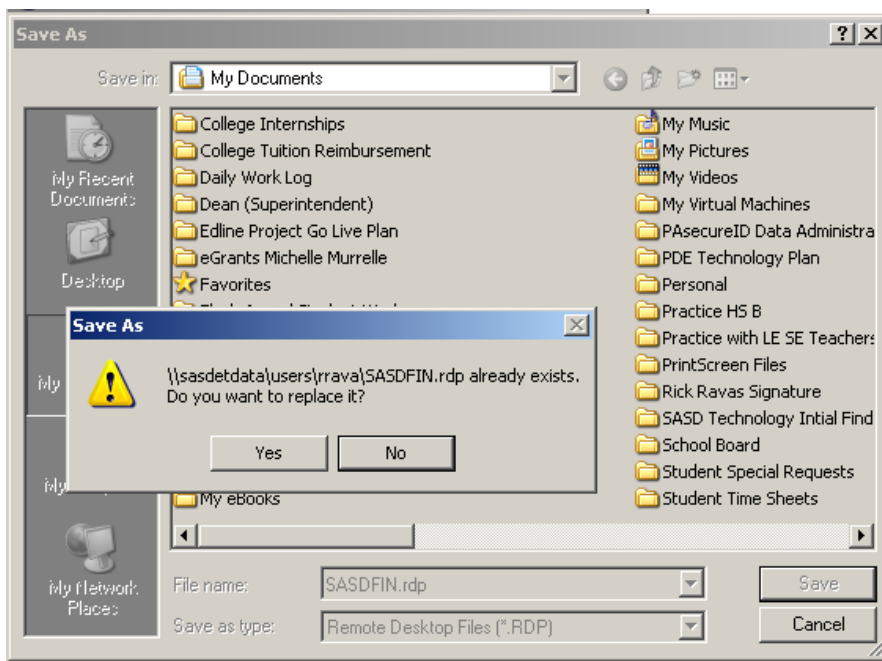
Save As

Save in: My Documents

My Recent Documents

Desktop

My

My

My Network Places

College Internships
College Tuition Reimbursement
Daily Work Log
Dean (Superintendent)
Edline Project Go Live Plan
eGrants Michelle Murrelle
Favorites
My eBooks

My Music
My Pictures
My Videos
My Virtual Machines
PAsecureID Data Administra
PDE Technology Plan
Personal
Practice HS B
Practice with LE SE Teachers
PrintScreen Files
Rick Ravas Signature
SASD Technology Intial Find
School Board
Student Special Requests
Student Time Sheets

Save As

\\sasdetdata\users\rrava\SASDFIN.rdp already exists. Do you want to replace it?

Yes No

File name: SASDFIN.rdp

Save as type: Remote Desktop Files (*.RDP)

Save

Cancel